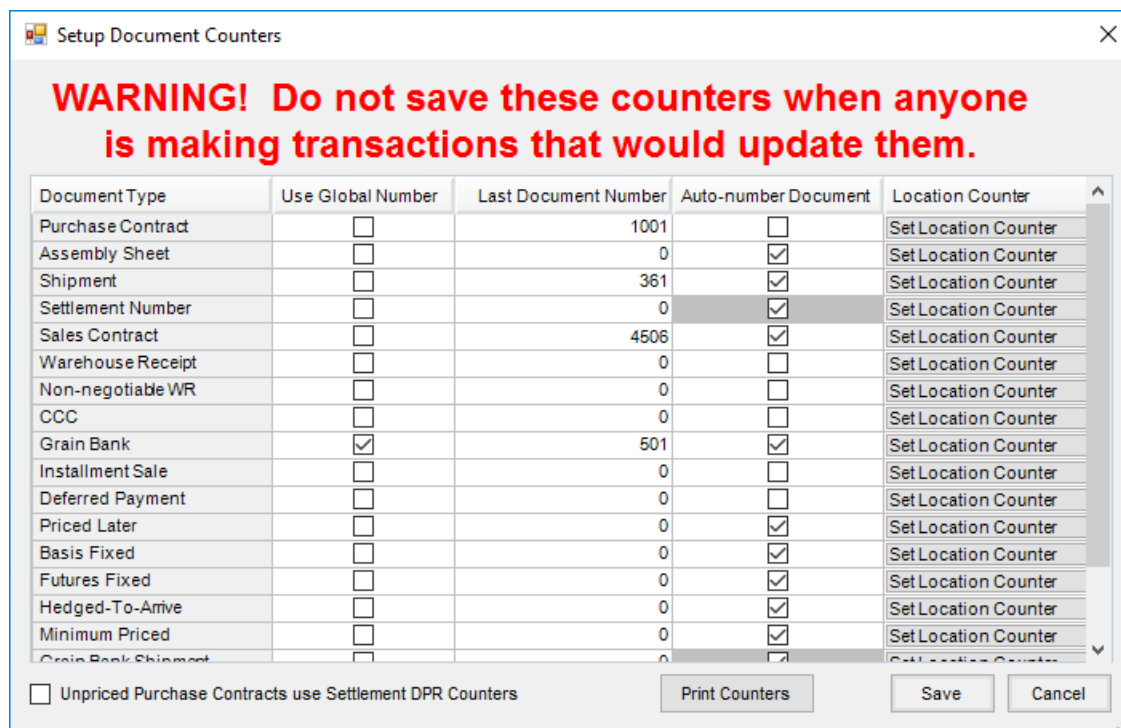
Setup Document Counters

WARNING! Do not save these counters when anyone is making transactions that would update them.

| Document Type | Use Global Number | Last Document Number | Auto-number Document | Location Counter |
|---|---|---|---|---|
| Purchase Contract | ☐ | 1001 | ☐ | Set Location Counter |
| Assembly Sheet | ☐ | 0 | ☑ | Set Location Counter |
| Shipment | ☐ | 361 | ☑ | Set Location Counter |
| Settlement Number | ☐ | 0 | ☑ | Set Location Counter |
| Sales Contract | ☐ | 4506 | ☑ | Set Location Counter |
| Warehouse Receipt | ☐ | 0 | ☐ | Set Location Counter |
| Non-negotiable WR | ☐ | 0 | ☐ | Set Location Counter |
| CCC | ☐ | 0 | ☐ | Set Location Counter |
| Grain Bank | ☑ | 501 | ☑ | Set Location Counter |
| Installment Sale | ☐ | 0 | ☐ | Set Location Counter |
| Deferred Payment | ☐ | 0 | ☐ | Set Location Counter |
| Priced Later | ☐ | 0 | ☑ | Set Location Counter |
| Basis Fixed | ☐ | 0 | ☑ | Set Location Counter |
| Futures Fixed | ☐ | 0 | ☑ | Set Location Counter |
| Hedged-To-Arrive | ☐ | 0 | ☑ | Set Location Counter |
| Minimum Priced | ☐ | 0 | ☑ | Set Location Counter |
| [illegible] | ☐ | 0 | ☑ | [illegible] |

☐ Unpriced Purchase Contracts use Settlement DPR Counters

Print Counters Save Cancel